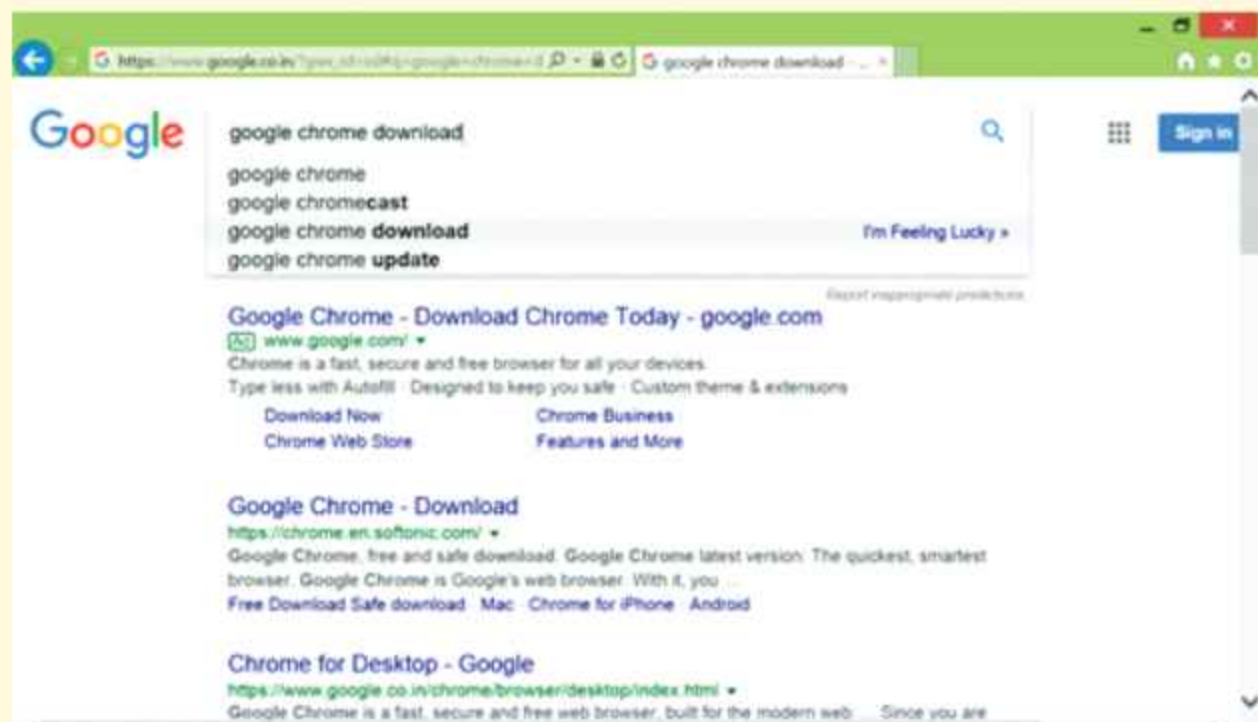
https://www.google.co.in/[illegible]

google chrome download - ...

Google

google chrome download

google chrome

google chromecast

google chrome download

I'm Feeling Lucky »

google chrome update

Sign in

Report inappropriate predictions

Google Chrome - Download Chrome Today - google.com

Ad www.google.com/

Chrome is a fast, secure and free browser for all your devices.

Type less with Autofill · Designed to keep you safe · Custom theme & extensions

Download Now

Chrome Business

Chrome Web Store

Features and More

Google Chrome - Download

https://chrome.en.softonic.com/

Google Chrome, free and safe download. Google Chrome latest version: The quickest, smartest browser. Google Chrome is Google's web browser. With it, you ...

Free Download Safe download · Mac · Chrome for iPhone · Android

Chrome for Desktop - Google

https://www.google.co.in/chrome/browser/desktop/index.html

Google Chrome is a fast, secure and free web browser, built for the modern web. ... Since you are